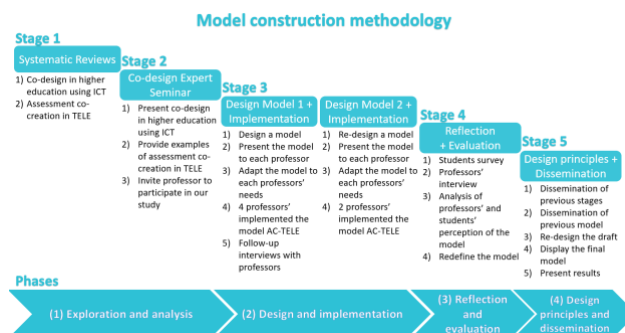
Model construction methodology

Stage 1
Systematic Reviews
1) Co-design in higher education using ICT
2) Assessment co-creation in TELE

Stage 2
Co-design Expert Seminar
1) Present co-design in higher education using ICT
2) Provide examples of assessment co-creation in TELE
3) Invite professor to participate in our study

Stage 3
Design Model 1 + Implementation
1) Design a model
2) Present the model to each professor
3) Adapt the model to each professors' needs
4) 4 professors' implemented the model AC-TELE
5) Follow-up interviews with professors

Design Model 2 + Implementation
1) Re-design a model
2) Present the model to each professor
3) Adapt the model to each professors' needs
4) 2 professors' implemented the model AC-TELE

Stage 4
Reflection + Evaluation
1) Students survey
2) Professors' interview
3) Analysis of professors' and students' perception of the model
4) Redefine the model

Stage 5
Design principles + Dissemination
1) Dissemination of previous stages
2) Dissemination of previous model
3) Re-design the draft
4) Display the final model
5) Present results

Phases
(1) Exploration and analysis
(2) Design and implementation
(3) Reflection and evaluation
(4) Design principles and dissemination